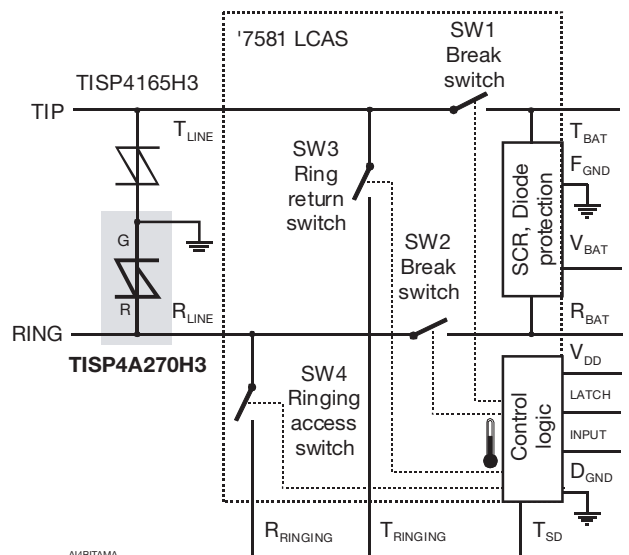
'7581 LCAS

SW1 Break switch

TISP4165H3

TIP

$T_{LINE}$

SW3 Ring return switch

$T_{BAT}$

$F_{GND}$

SCR, Diode protection

G

SW2 Break switch

$V_{BAT}$

R

RING

$R_{LINE}$

$R_{BAT}$

TISP4A270H3

SW4 Ringing access switch

$V_{DD}$

LATCH

Control logic

INPUT

$D_{GND}$

$R_{RINGING}$

$T_{RINGING}$

$T_{SD}$

AI0RTAMA